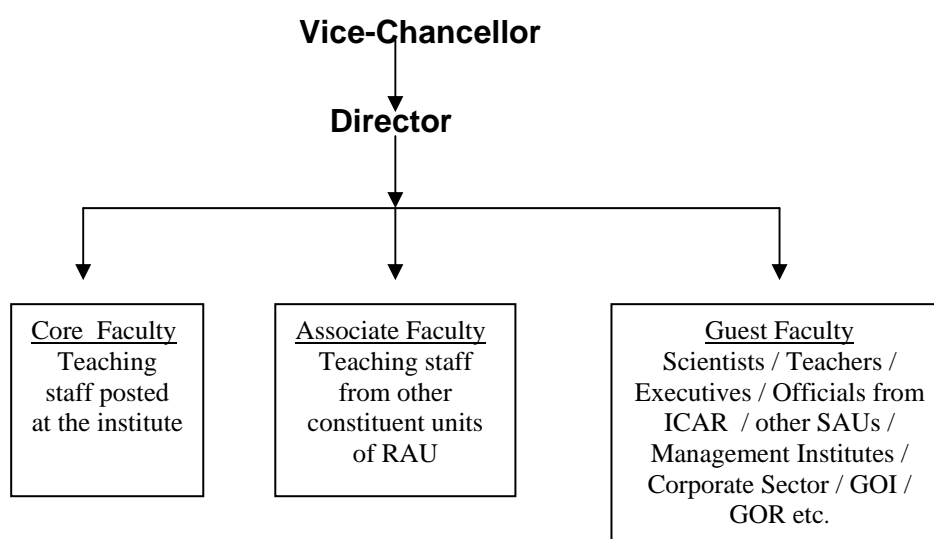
Vice-Chancellor

Director

Core Faculty
Teaching staff posted at the institute

Associate Faculty
Teaching staff from other constituent units of RAU

Guest Faculty
Scientists / Teachers / Executives / Officials from ICAR / other SAUs / Management Institutes / Corporate Sector / GOI / GOR etc.